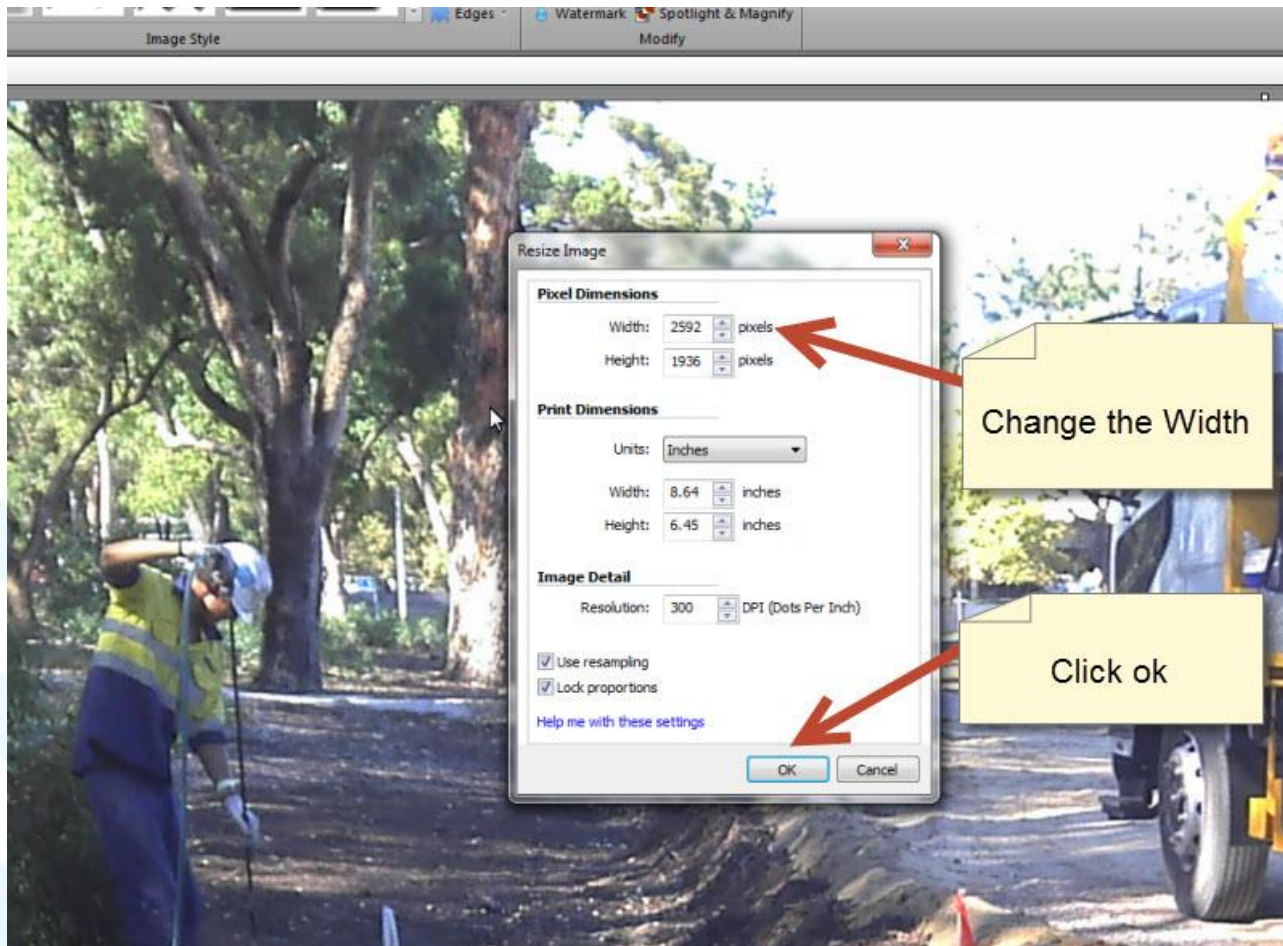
Edges Watermark Spotlight & Magnify
Image Style Modify

Resize Image

Pixel Dimensions
Width: 2592 pixels
Height: 1936 pixels

Print Dimensions
Units: Inches
Width: 8.64 inches
Height: 6.45 inches

Image Detail
Resolution: 300 DPI (Dots Per Inch)

Use resampling
Lock proportions

Help me with these settings

OK Cancel

Change the Width

Click ok